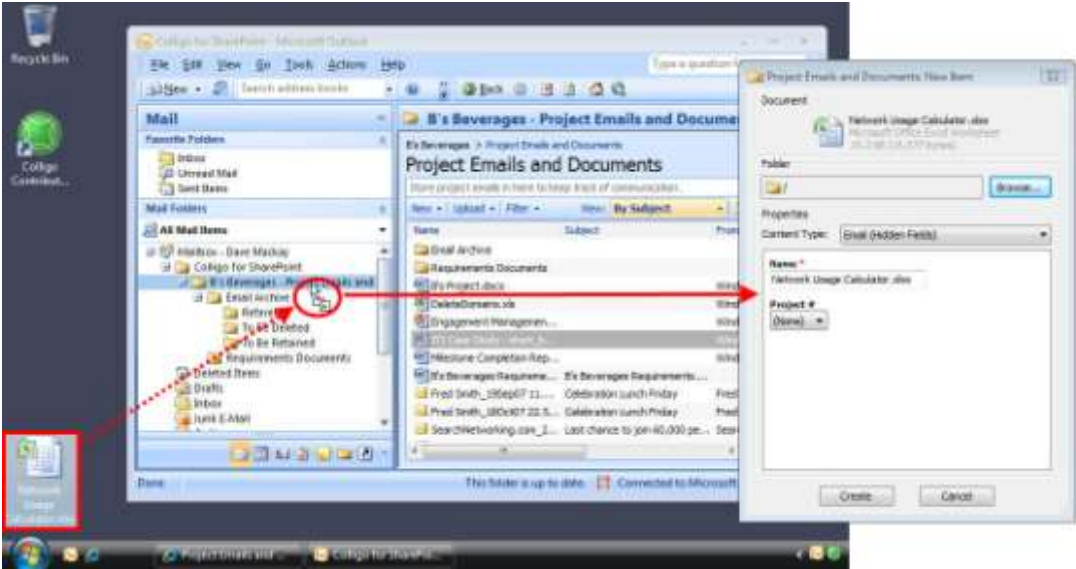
Recycle Bin

Colligo Contribut...

Network Usage Calculator.xlsx

Colligo for SharePoint - Microsoft Outlook

File Edit View Go Tools Actions Help

Type a question for help

New Search address books Back

Mail

Favorite Folders

Inbox
Unread Mail
Sent Items

Mail Folders

All Mail Items

Mailbox - Dave MacKay
Colligo for SharePoint
B's Beverages - Project Emails and
Email Archive
Retained
To Be Deleted
To Be Retained
Requirements Documents
Deleted Items
Drafts
Inbox
Junk E-Mail

B's Beverages - Project Emails and Docume

B's Beverages > Project Emails and Documents

Project Emails and Documents

Store project emails in here to keep track of communication.

New Upload Filter View: By Subject

| Name | Subject | From |
|---|---|---|
| Email Archive | | |
| Requirements Documents | | |
| B's Project.docx | | Wind |
| DeleteDomains.xls | | Wind |
| Engagement Managemen... | | Wind |
| ITI Case Study - short.fl... | | Wind |
| Milestone Completion Rep... | | Wind |
| B's Beverages Requireme... | B's Beverages Requirements... | |
| Fred Smith_19Sep07 11... | Celebration lunch Friday | Fred |
| Fred Smith_18Oct07 22.5... | Celebration lunch Friday | Fred |
| SearchNetworking.com_2... | Last chance to join 40,000 pe... | Sear |

Done This folder is up to date. Connected to Microsoft

Project Emails and Documents New Item

Document

Network Usage Calculator.xlsx
Microsoft Office Excel Worksheet
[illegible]

Folder

/

Browse...

Properties

Content Type: Email (Hidden Fields)

Name: *
Network Usage Calculator.xlsx

Project #
(None)

Create Cancel

Project Emails and ... Colligo for SharePoi...